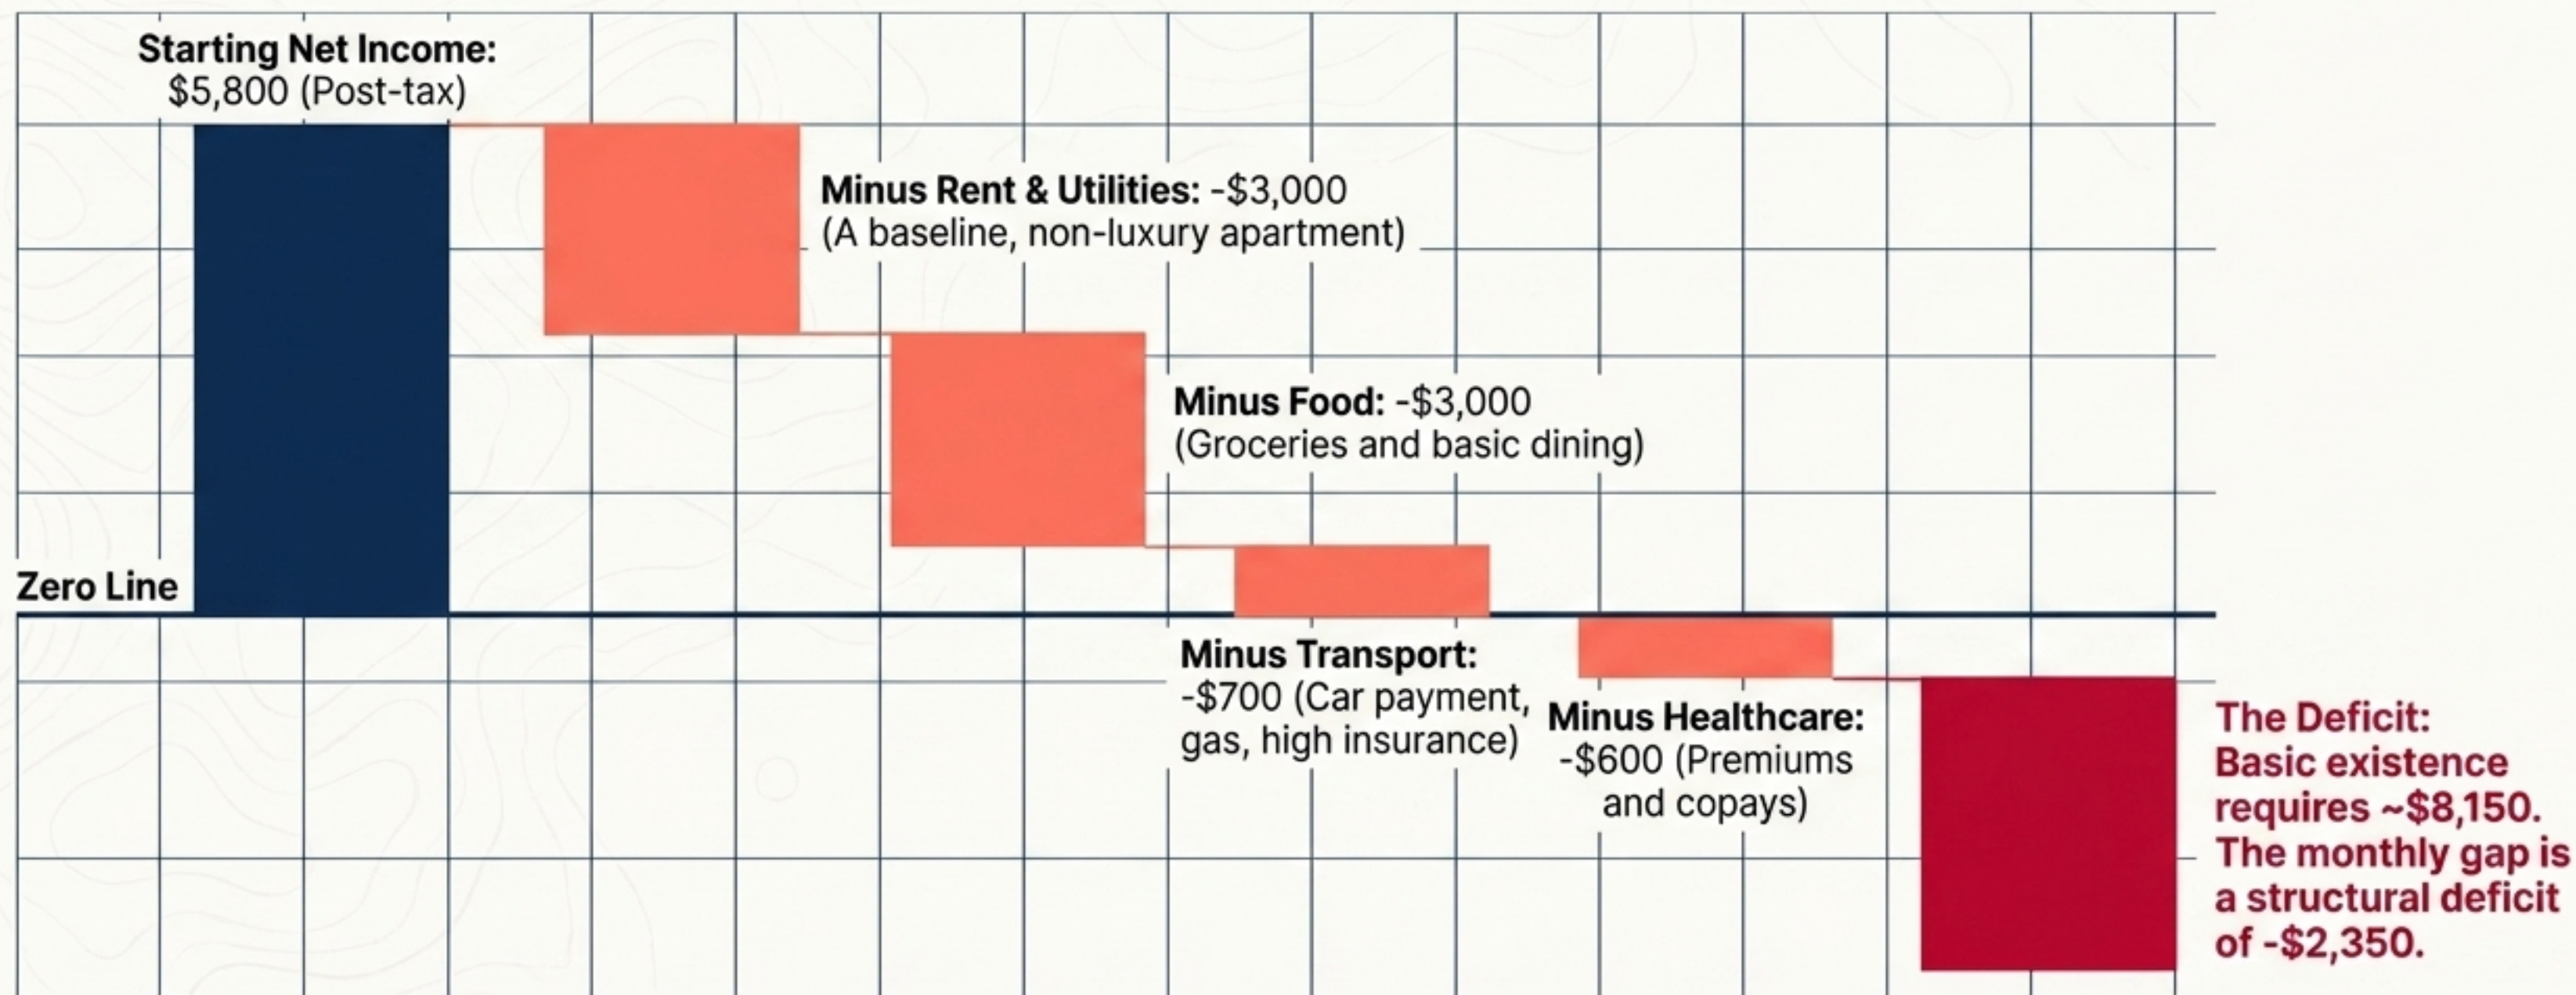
Starting Net Income:
$5,800 (Post-tax)

Minus Rent & Utilities: -$3,000
(A baseline, non-luxury apartment)

Minus Food: -$3,000
(Groceries and basic dining)

Zero Line

Minus Transport:
-$700 (Car payment, gas, high insurance)

Minus Healthcare:
-$600 (Premiums and copays)

The Deficit:
Basic existence requires ~$8,150.
The monthly gap is a structural deficit of -$2,350.